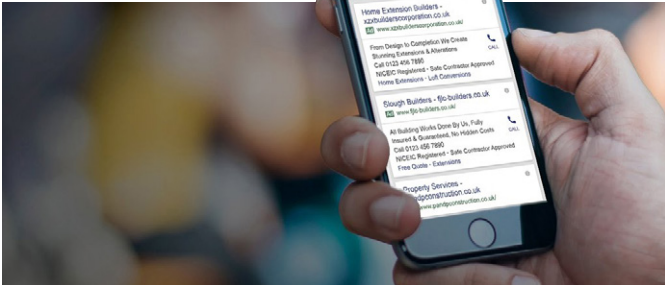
Home Extension Builders - xzzbuildersorporation.co.uk
Ad www.xzzbuildersorporation.co.uk/

From Design to Completion We Create Stunning Extensions & Alterations
Call 0123 456 7890
NICEIC Registered - Safe Contractor Approved
Home Extensions · Loft Conversions

CALL

Slough Builders - fjlc-builders.co.uk
Ad www.fjlc-builders.co.uk/

All Building Works Done By Us, Fully Insured & Guaranteed, No Hidden Costs
Call 0123 456 7890
NICEIC Registered - Safe Contractor Approved
Free Quote · Extensions

CALL

Property Services - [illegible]construction.co.uk
Ad www.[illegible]construction.co.uk/